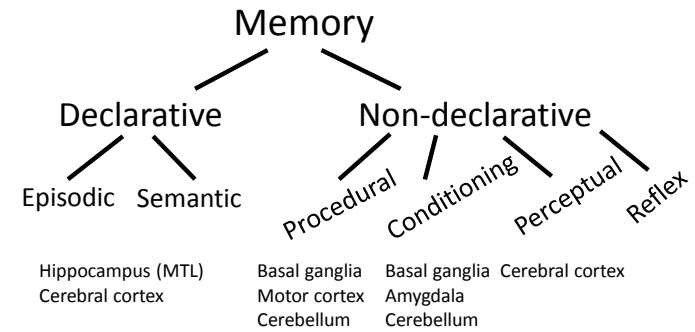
Memory

Declarative

Non-declarative

Episodic

Semantic

Procedural

Conditioning

Perceptual

Reflex

Hippocampus (MTL)
Cerebral cortex

Basal ganglia
Motor cortex
Cerebellum

Basal ganglia
Amygdala
Cerebellum

Cerebral cortex